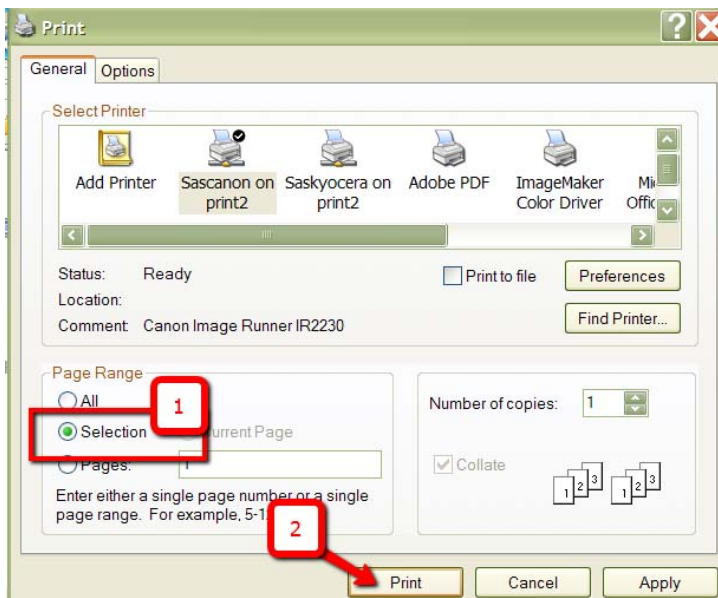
Print

General Options

Select Printer

Add Printer
Sascanon on print2
Saskyocera on print2
Adobe PDF
ImageMaker Color Driver
Mi Offic

Status: Ready
Location:
Comment: Canon Image Runner IR2230

Print to file
Preferences
Find Printer...

Page Range
All
Selection
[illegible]urrent Page
Pages: 1
Enter either a single page number or a single page range. For example, 5-1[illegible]

1

Number of copies: 1
Collate
1 2 3 1 2 3

2

Print Cancel Apply